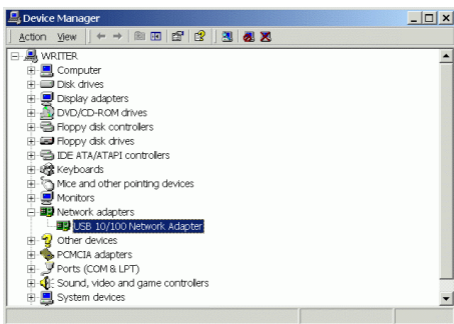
Device Manager

Action View

WRITER
Computer
Disk drives
Display adapters
DVD/CD-ROM drives
Floppy disk controllers
Floppy disk drives
IDE ATA/ATAPI controllers
Keyboards
Mice and other pointing devices
Monitors
Network adapters
USB 10/100 Network Adapter
Other devices
PCMCIA adapters
Ports (COM & LPT)
Sound, video and game controllers
System devices